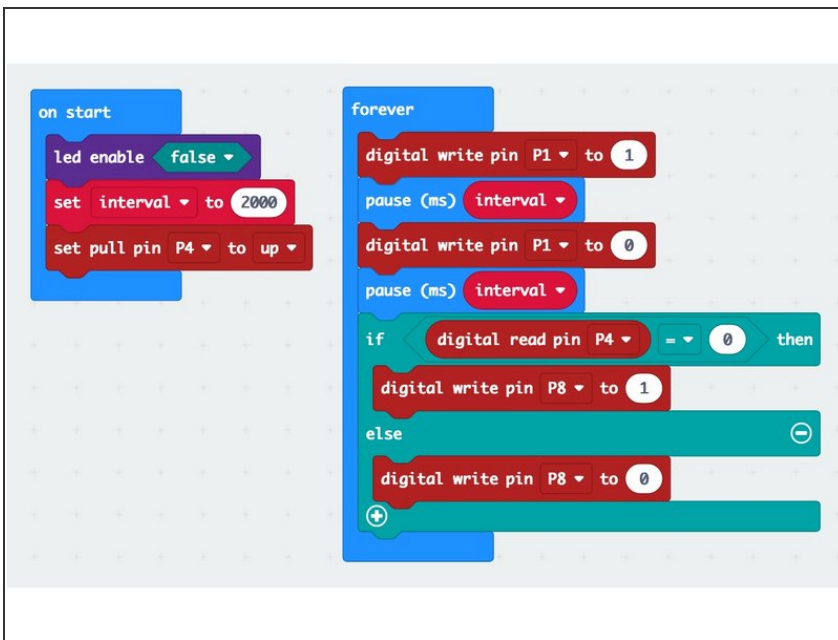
on start
led enable false
set interval to 2000
set pull pin P4 to up

forever
digital write pin P1 to 1
pause (ms) interval
digital write pin P1 to 0
pause (ms) interval
if digital read pin P4 = 0 then
digital write pin P8 to 1
else
digital write pin P8 to 0